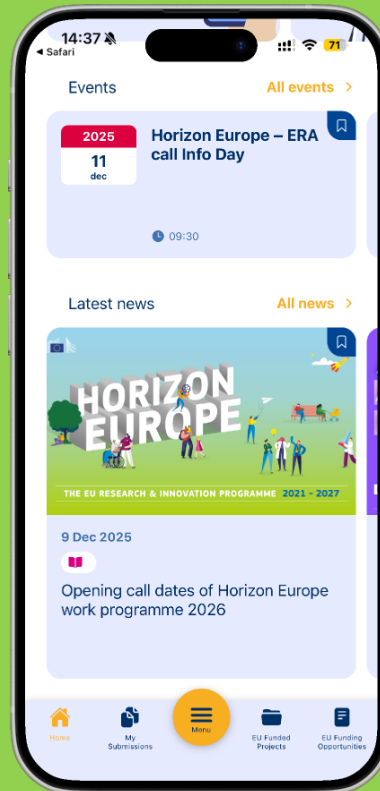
14:37
◂ Safari
71

Events
All events >

2025
11
dec
Horizon Europe – ERA call Info Day
09:30

Latest news
All news >

HORIZON EUROPE
THE EU RESEARCH & INNOVATION PROGRAMME 2021 - 2027

9 Dec 2025

Opening call dates of Horizon Europe work programme 2026

Home
My Submissions
Menu
EU Funded Projects
EU Funding Opportunities